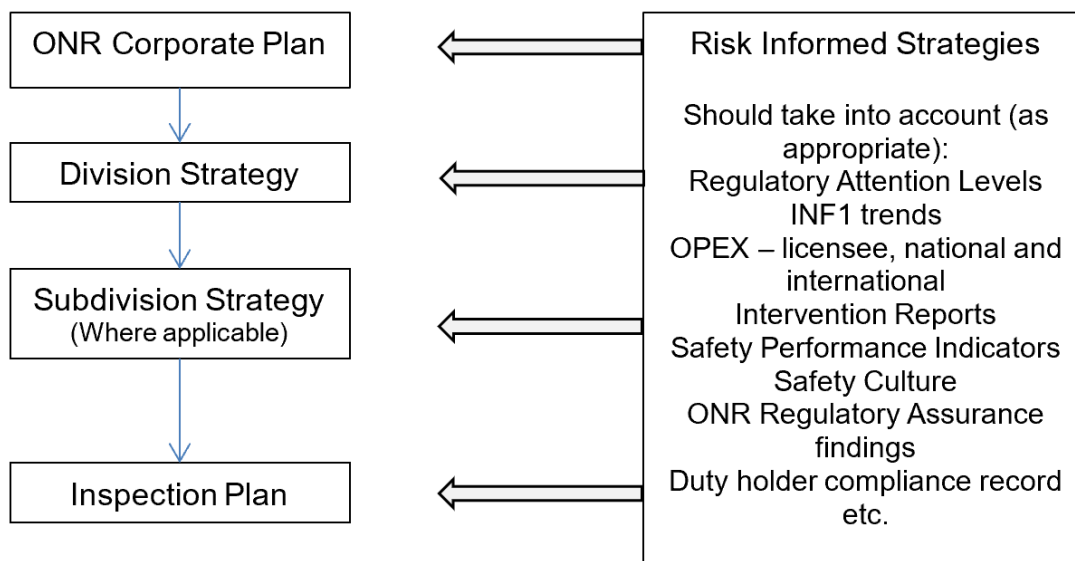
ONR Corporate Plan

Division Strategy

Subdivision Strategy
(Where applicable)

Inspection Plan

Risk Informed Strategies

Should take into account (as appropriate):
Regulatory Attention Levels
INF1 trends
OPEX – licensee, national and international
Intervention Reports
Safety Performance Indicators
Safety Culture
ONR Regulatory Assurance findings
Duty holder compliance record
etc.